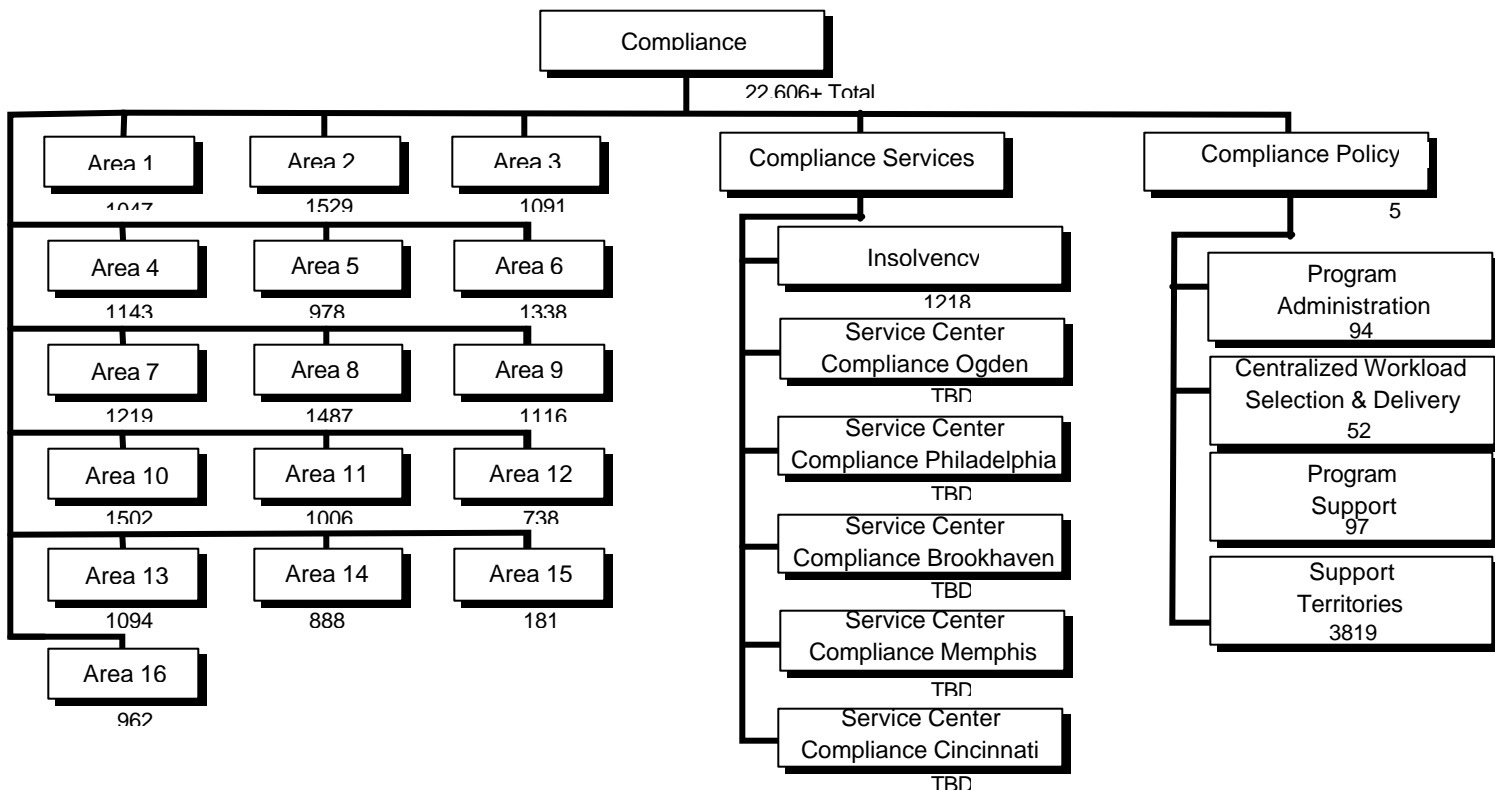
Compliance
22,606+ Total

Area 1
1047

Area 2
1529

Area 3
1091

Area 4
1143

Area 5
978

Area 6
1338

Area 7
1219

Area 8
1487

Area 9
1116

Area 10
1502

Area 11
1006

Area 12
738

Area 13
1094

Area 14
888

Area 15
181

Area 16
962

Compliance Services

Insolvency
1218

Service Center Compliance Ogden
TBD

Service Center Compliance Philadelphia
TBD

Service Center Compliance Brookhaven
TBD

Service Center Compliance Memphis
TBD

Service Center Compliance Cincinnati
TBD

Compliance Policy
5

Program Administration
94

Centralized Workload Selection & Delivery
52

Program Support
97

Support Territories
3819